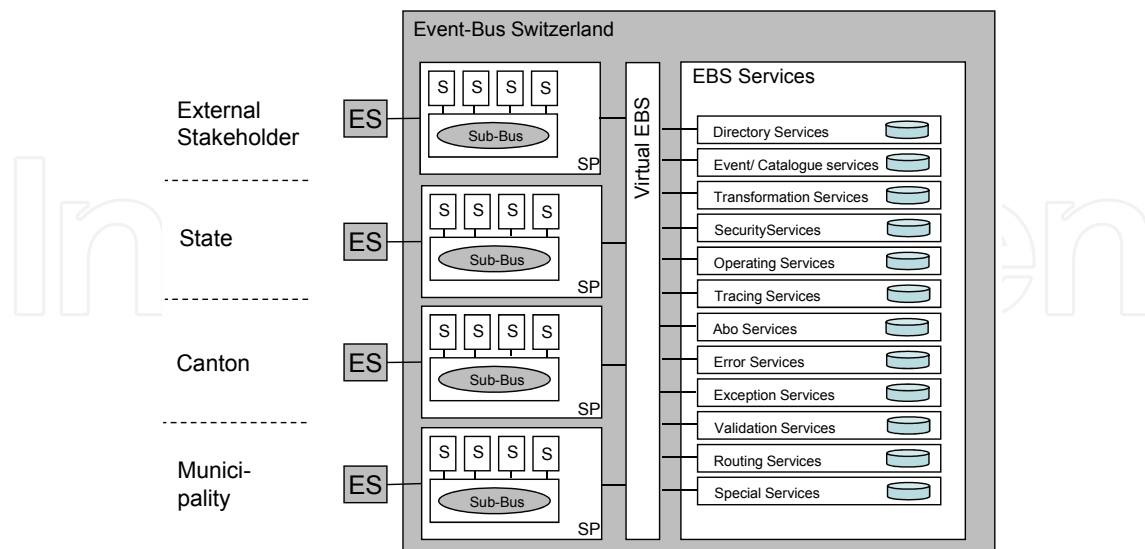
Event-Bus Switzerland

External Stakeholder

ES

S S S S

Sub-Bus

SP

State

ES

S S S S

Sub-Bus

SP

Canton

ES

S S S S

Sub-Bus

SP

Munici-pality

ES

S S S S

Sub-Bus

SP

Virtual EBS

EBS Services

Directory Services

Event/ Catalogue services

Transformation Services

SecurityServices

Operating Services

Tracing Services

Abo Services

Error Services

Exception Services

Validation Services

Routing Services

Special Services